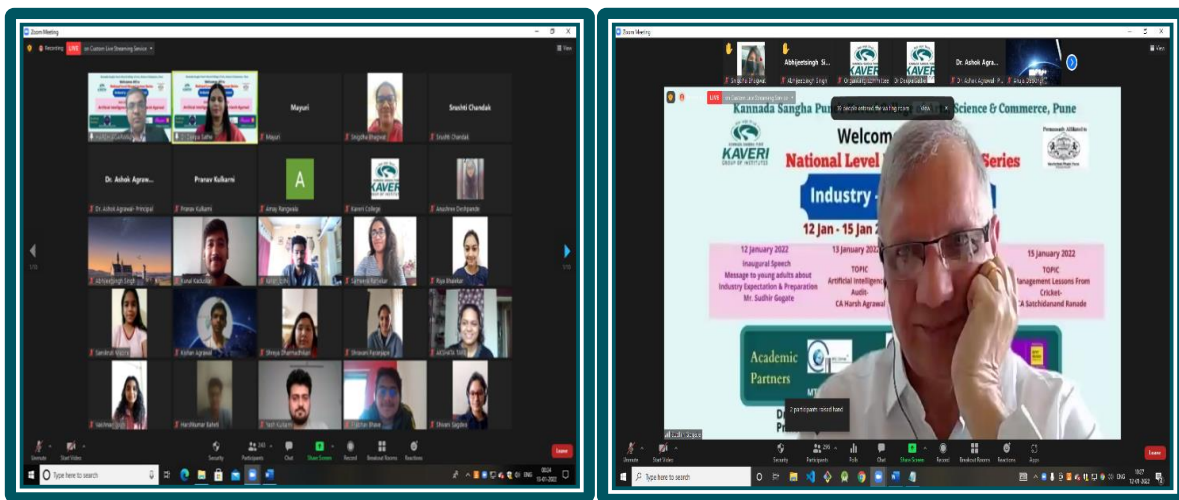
Zoom Meeting

Recording LIVE on Custom Live Streaming Service

View

Artificial Intelligence

Mayuri

Shruthi Chandak

Mayuri

Snigdha Bhagwat

Shruthi Chandak

Dr. Ashok Agraw...

Pranav Kulkarni

A

KAVERI

Dr. Ashok Agrawal- Principal

Pranav Kulkarni

Amey Rangwala

Kaveri College

Anushree Deshpande

Abhijeetsingh Singh

Kunal Kaduskar

Sakshi Rajpal Kalyankar

Riya Bhaskar

Samiksha Mahajan

Kishan Agrawal

Shreya Dharmadhikari

Shravani Rajopadhye

Vaishnavi Joshi

Harshkumar Bahedi

Yash Kulkarni

Vaishnavi Sagade

Unmute

Start Video

Security

Participants

Chat

Share Screen

Record

Breakout Rooms

Reactions

Leave

Type here to search

ENG

Zoom Meeting

Abhijeetsingh Si...

KAVERI

KAVERI

Dr. Ashok Agra...

Abhijeetsingh Singh

Dr. Ashok Agrawal - P...

View

LIVE on Custom Live Streaming Service

15 people entered the waiting room

View

Kannada Sangha Pun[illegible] Science & Commerce, Pune

KAVERI GROUP OF INSTITUTES

Welcom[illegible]

National Level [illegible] Series

Industry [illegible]

12 Jan - 15 Jan 2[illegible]

Permanently Affiliated to

12 January 2022

Inaugural Speech

Message to young adults about Industry Expectation & Preparation

Mr. Sudhir Gogate

13 January 2022

TOPIC

Artificial Intelligenc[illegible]

Audit-

CA Harsh Agrawal

15 January 2022

TOPIC

Management Lessons From Cricket-

CA Satchidanand Ranade

Academic Partners

2 participants raised hand

Unmute

Start Video

Security

Participants

Polls

Chat

Share Screen

Record

Breakout Rooms

Reactions

Apps

Leave

Type here to search

ENG